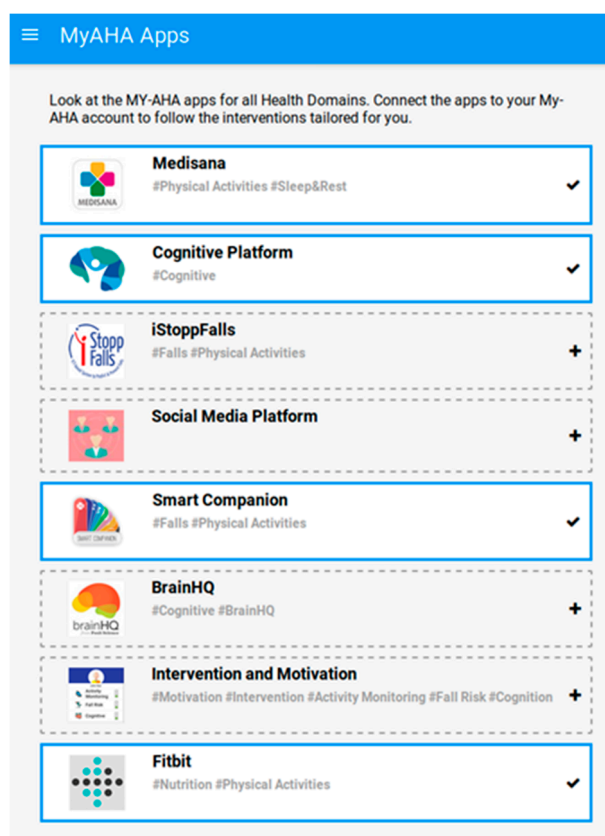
≡ MyAHA Apps

Look at the MY-AHA apps for all Health Domains. Connect the apps to your My-AHA account to follow the interventions tailored for you.

MEDISANA
Medisana
#Physical Activities #Sleep&Rest
✔

Cognitive Platform
#Cognitive
✔

iStopp Falls
iStoppFalls
#Falls #Physical Activities
+

Social Media Platform
+

SMART COMPANION
Smart Companion
#Falls #Physical Activities
✔

brainHQ
BrainHQ
#Cognitive #BrainHQ
+

Activity Monitoring
Fall Risk
Cognitive
Intervention and Motivation
#Motivation #Intervention #Activity Monitoring #Fall Risk #Cognition
+

Fitbit
#Nutrition #Physical Activities
✔